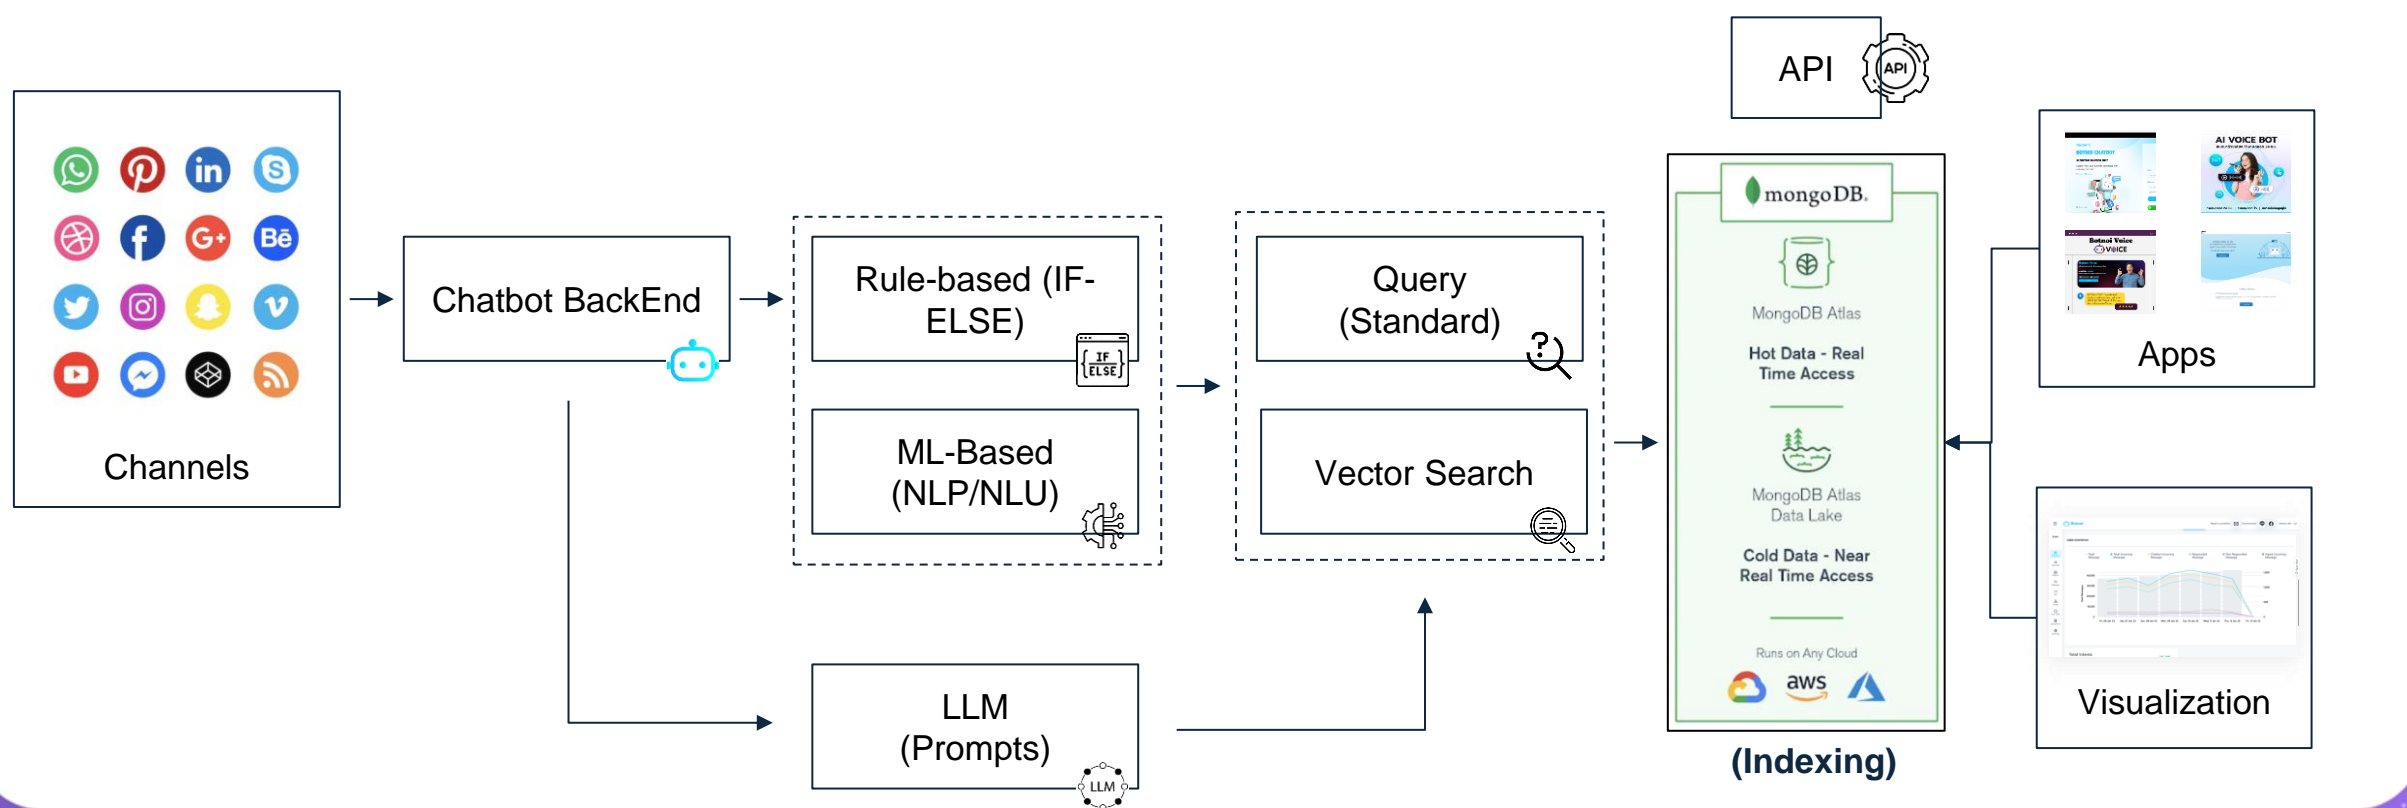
Channels

Chatbot BackEnd

Rule-based (IF-ELSE)

IF ELSE

ML-Based (NLP/NLU)

LLM (Prompts)

LLM

Query (Standard)

Vector Search

API

API

mongoDB.

MongoDB Atlas

Hot Data - Real Time Access

MongoDB Atlas Data Lake

Cold Data - Near Real Time Access

Runs on Any Cloud

aws

(Indexing)

AI VOICE BOT

Botnoi Voice

VOICE

Apps

Visualization